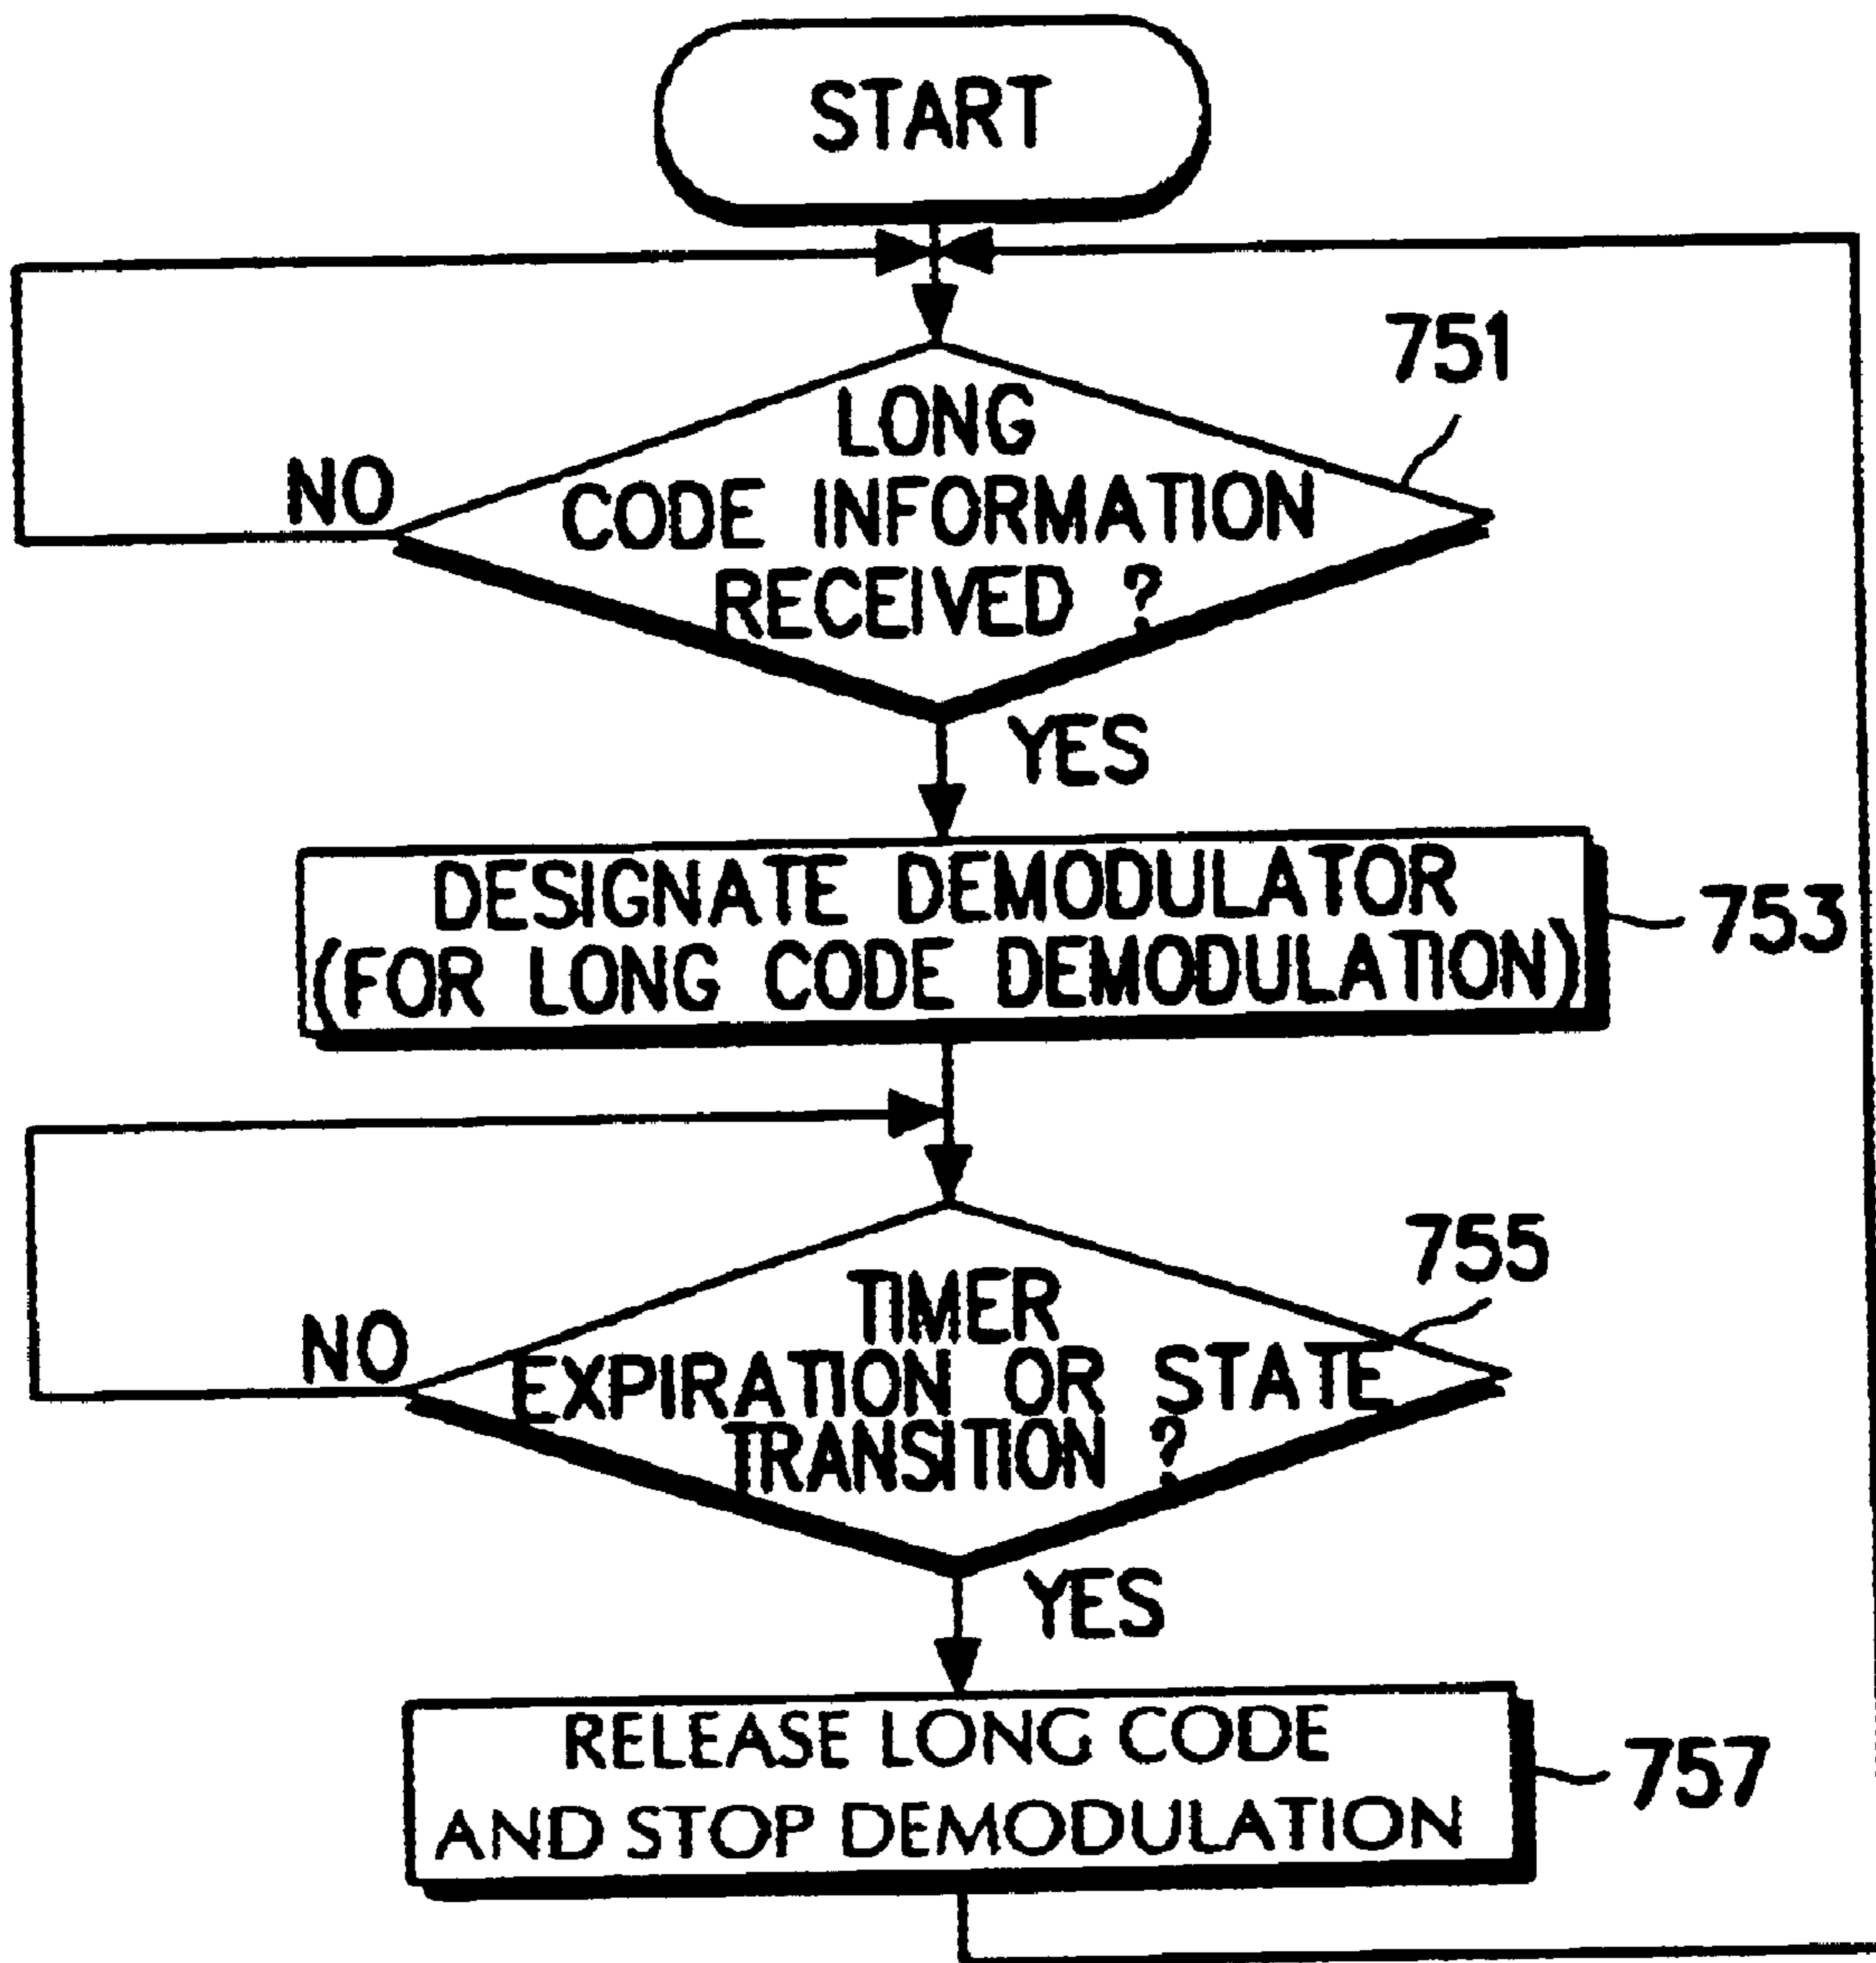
START

751

NO

LONG CODE INFORMATION RECEIVED ?

YES

DESIGNATE DEMODULATOR (FOR LONG CODE DEMODULATION)

753

755

NO

TIMER EXPIRATION OR STATE TRANSITION ?

YES

RELEASE LONG CODE AND STOP DEMODULATION

757